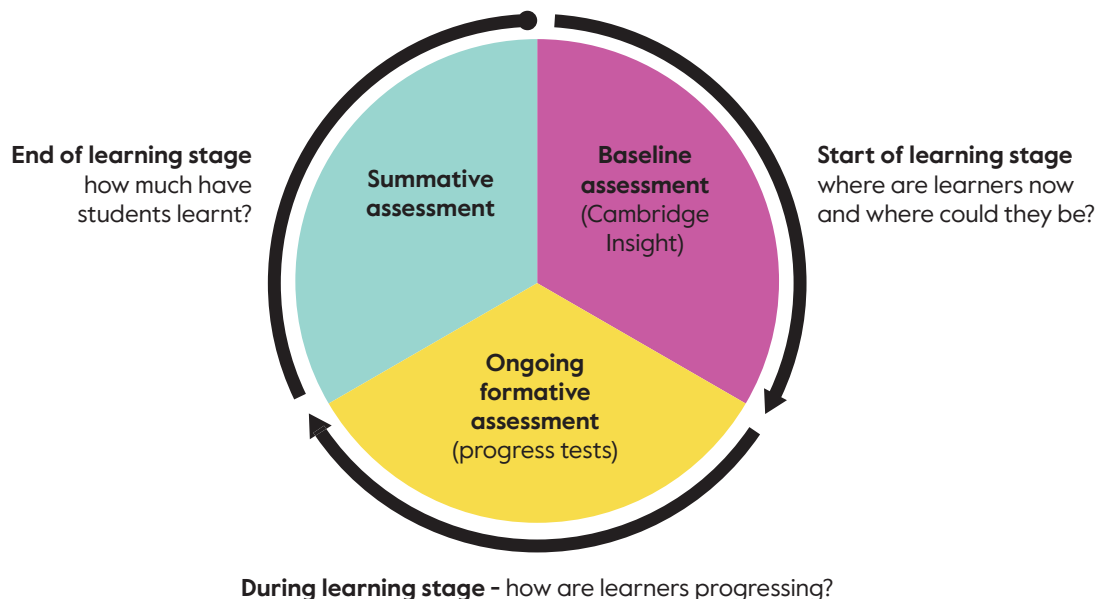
End of learning stage
how much have students learnt?

Summative assessment

Baseline assessment (Cambridge Insight)

Start of learning stage
where are learners now and where could they be?

Ongoing formative assessment (progress tests)

During learning stage - how are learners progressing?